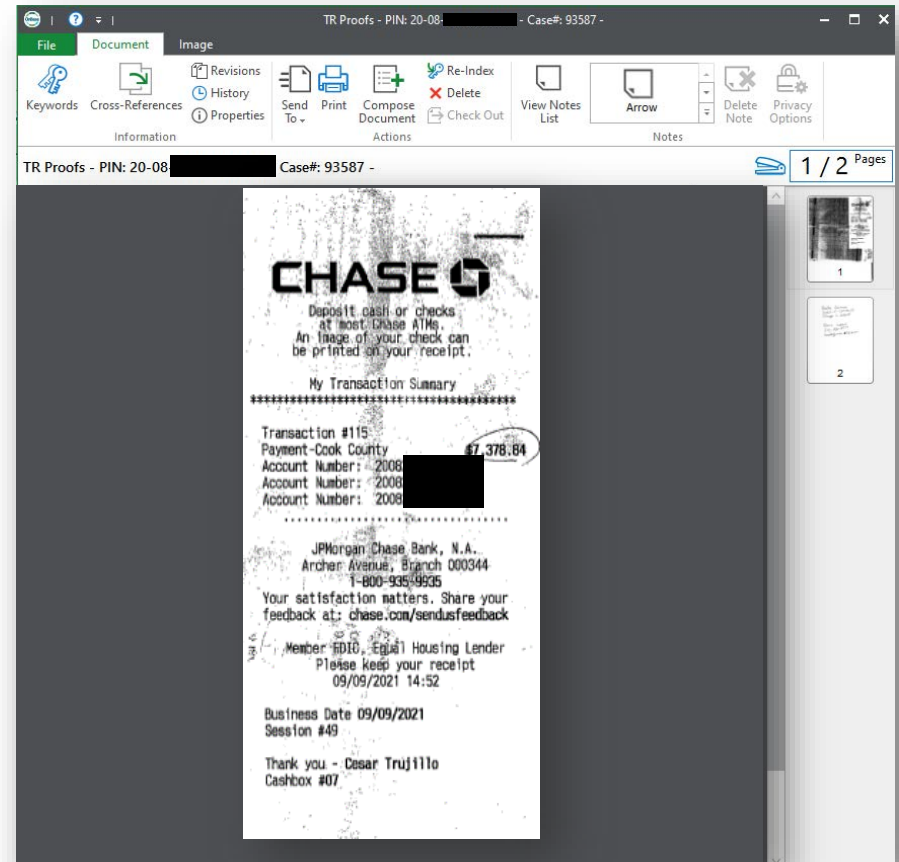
TR Proofs - PIN: 20-08-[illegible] - Case#: 93587 -

File Document Image

Keywords Cross-References Revisions History Properties Information

Send To Print Compose Document Re-Index Delete Check Out Actions

View Notes List Arrow Delete Note Privacy Options Notes

TR Proofs - PIN: 20-08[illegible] Case#: 93587 -

1 / 2 Pages

CHASE

Deposit cash or checks at most Chase ATMs. An image of your check can be printed on your receipt.

My Transaction Summary
**************************************

Transaction #115
Payment-Cook County $7,378.84
Account Number: 2008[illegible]
Account Number: 2008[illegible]
Account Number: 2008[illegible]
..............................

JPMorgan Chase Bank, N.A.
Archer Avenue, Branch 000344
1-800-935-9935
Your satisfaction matters. Share your feedback at: chase.com/sendusfeedback

Member FDIC, Equal Housing Lender
Please keep your receipt
09/09/2021 14:52

Business Date 09/09/2021
Session #49

Thank you - Cesar Trujillo
Cashbox #07

1

2